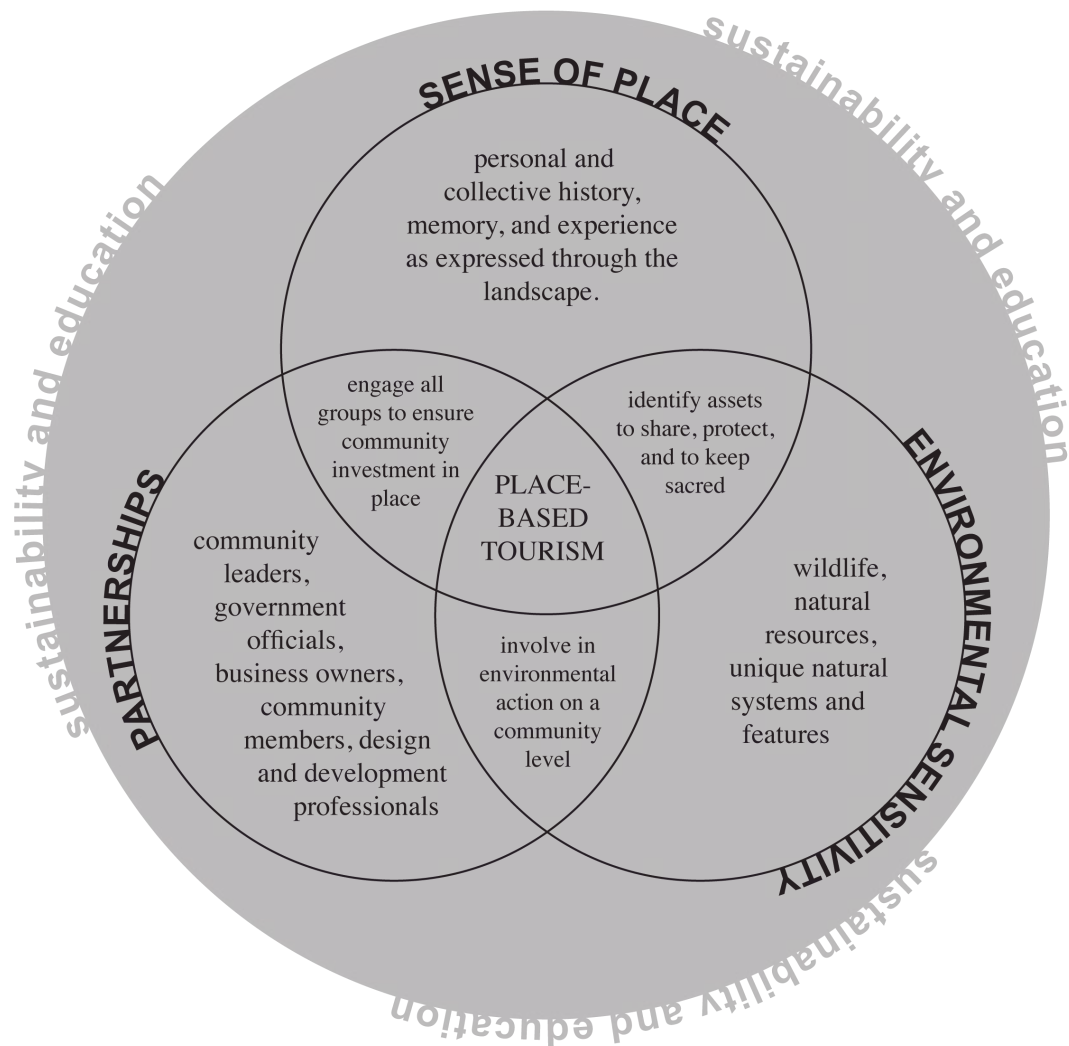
sustainability and education

SENSE OF PLACE

personal and collective history, memory, and experience as expressed through the landscape.

engage all groups to ensure community investment in place

identify assets to share, protect, and to keep sacred

PLACE-BASED TOURISM

PARTNERSHIPS

community leaders, government officials, business owners, community members, design and development professionals

involve in environmental action on a community level

ENVIRONMENTAL SENSITIVITY

wildlife, natural resources, unique natural systems and features

sustainability and education

sustainability and education

sustainability and education